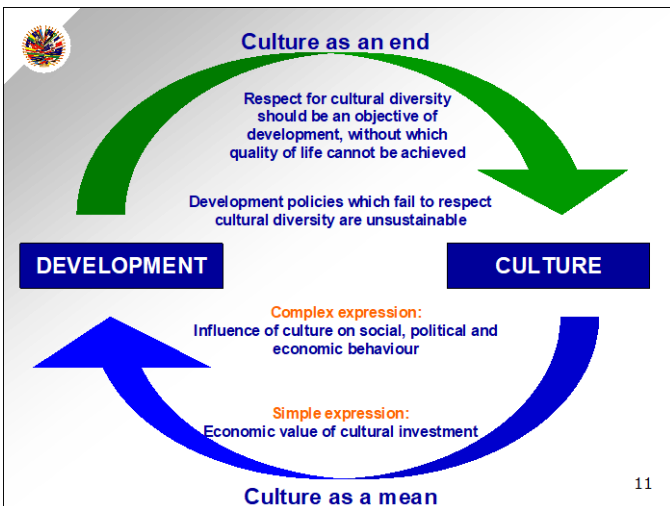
Culture as an end

Respect for cultural diversity should be an objective of development, without which quality of life cannot be achieved

Development policies which fail to respect cultural diversity are unsustainable

DEVELOPMENT

CULTURE

Complex expression:
Influence of culture on social, political and economic behaviour

Simple expression:
Economic value of cultural investment

Culture as a mean

11